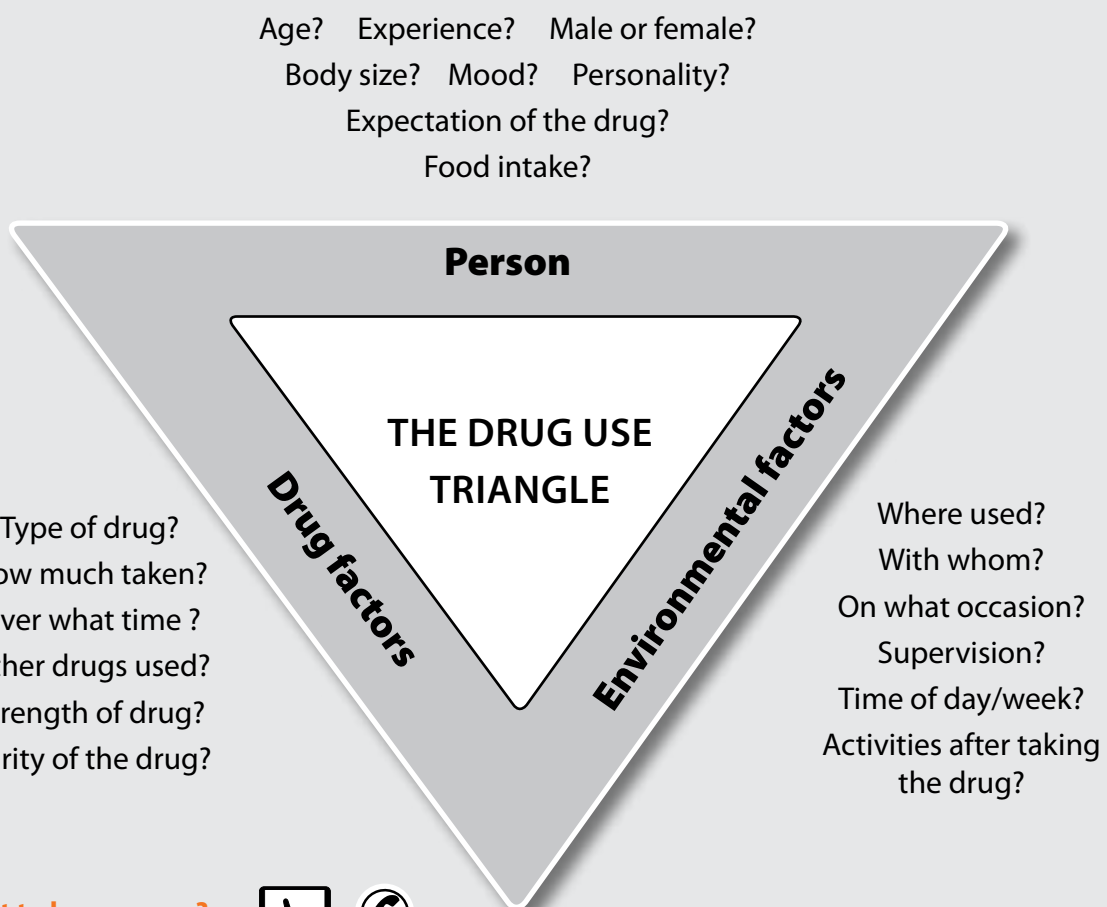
Age? Experience? Male or female?
Body size? Mood? Personality?
Expectation of the drug?
Food intake?

Person

THE DRUG USE TRIANGLE

Drug factors

Environmental factors

Type of drug?
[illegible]ow much taken?
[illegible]ver what time ?
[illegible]her drugs used?
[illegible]rength of drug?
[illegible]rity of the drug?

Where used?
With whom?
On what occasion?
Supervision?
Time of day/week?
Activities after taking the drug?

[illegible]t to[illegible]